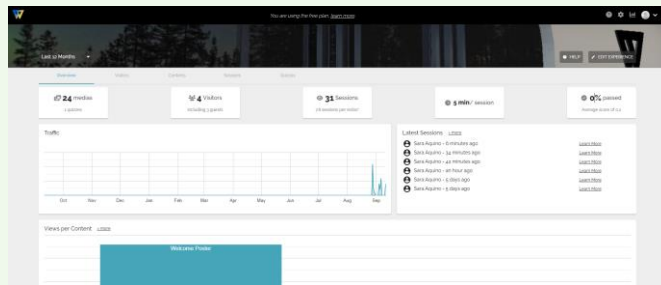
You are using the free plan. Learn more

Last 12 Months

HELP
EDIT EXPERIENCE

Overview
Visitors
Contents
Sessions
Quizzes

24 medias
1 sessions

4 Visitors
including 3 guests

31 Sessions
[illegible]

5 min / session

0% passed
Average score of 0%

Traffic

Oct
Nov
Dec
Jan
Feb
Mar
Apr
May
Jun
Jul
Aug
Sep

Latest Sessions
more

Sara Aquino - 6 minutes ago
Learn More
Sara Aquino - 34 minutes ago
Learn More
Sara Aquino - 42 minutes ago
Learn More
Sara Aquino - an hour ago
Learn More
Sara Aquino - 2 days ago
Learn More
Sara Aquino - 9 days ago
Learn More

Views per Content
more

Welcome Finale